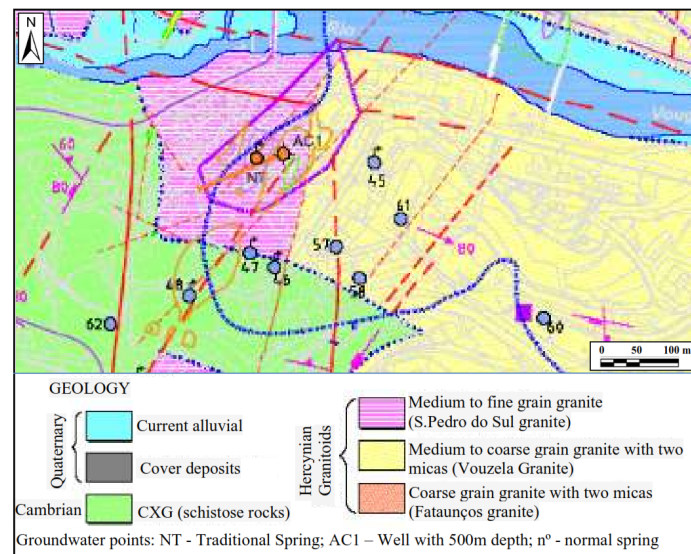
N

Rio

Vouga

65

80

AC1

NT

45

61

57

80

47

46

48

58

62

60

10

0 50 100 m

GEOLOGY

Quaternary

Current alluvial

Cover deposits

Cambrian

CXG (schistose rocks)

Hercynian Granitoids

Medium to fine grain granite (S.Pedro do Sul granite)

Medium to coarse grain granite with two micas (Vouzela Granite)

Coarse grain granite with two micas (Fataunços granite)

Groundwater points: NT - Traditional Spring; AC1 – Well with 500m depth; nº - normal spring